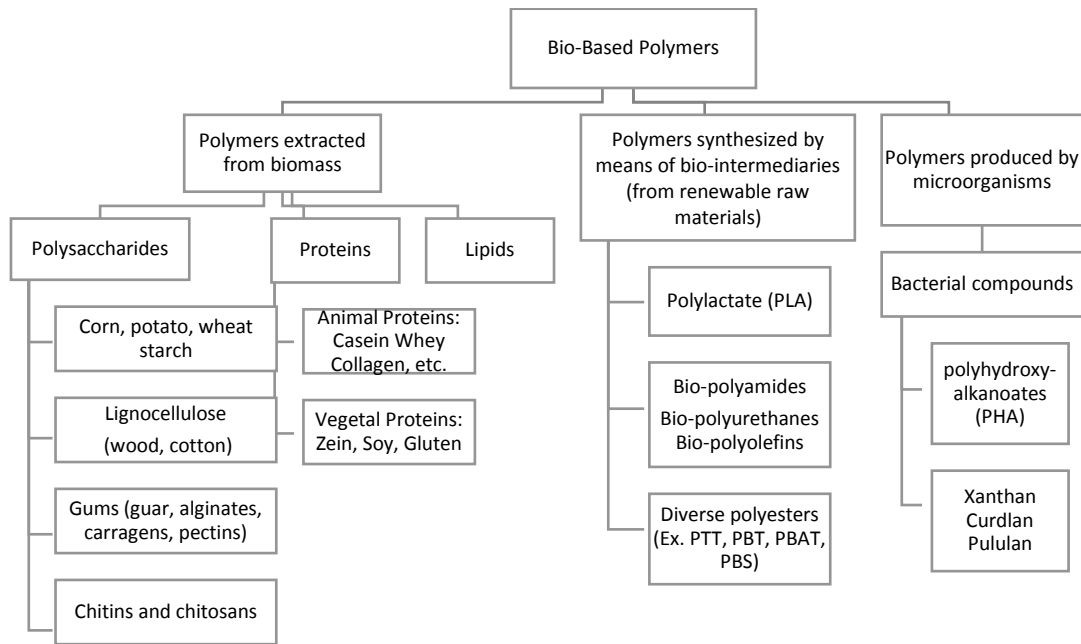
Bio-Based Polymers

Polymers extracted from biomass

Polysaccharides

Corn, potato, wheat starch

Lignocellulose (wood, cotton)

Gums (guar, alginates, carragens, pectins)

Chitins and chitosans

Proteins

Animal Proteins: Casein Whey Collagen, etc.

Vegetal Proteins: Zein, Soy, Gluten

Lipids

Polymers synthesized by means of bio-intermediaries (from renewable raw materials)

Polylactate (PLA)

Bio-polyamides
Bio-polyurethanes
Bio-polyolefins

Diverse polyesters (Ex. PTT, PBT, PBAT, PBS)

Polymers produced by microorganisms

Bacterial compounds

polyhydroxy-alkanoates (PHA)

Xanthan
Curdlan
Pululan